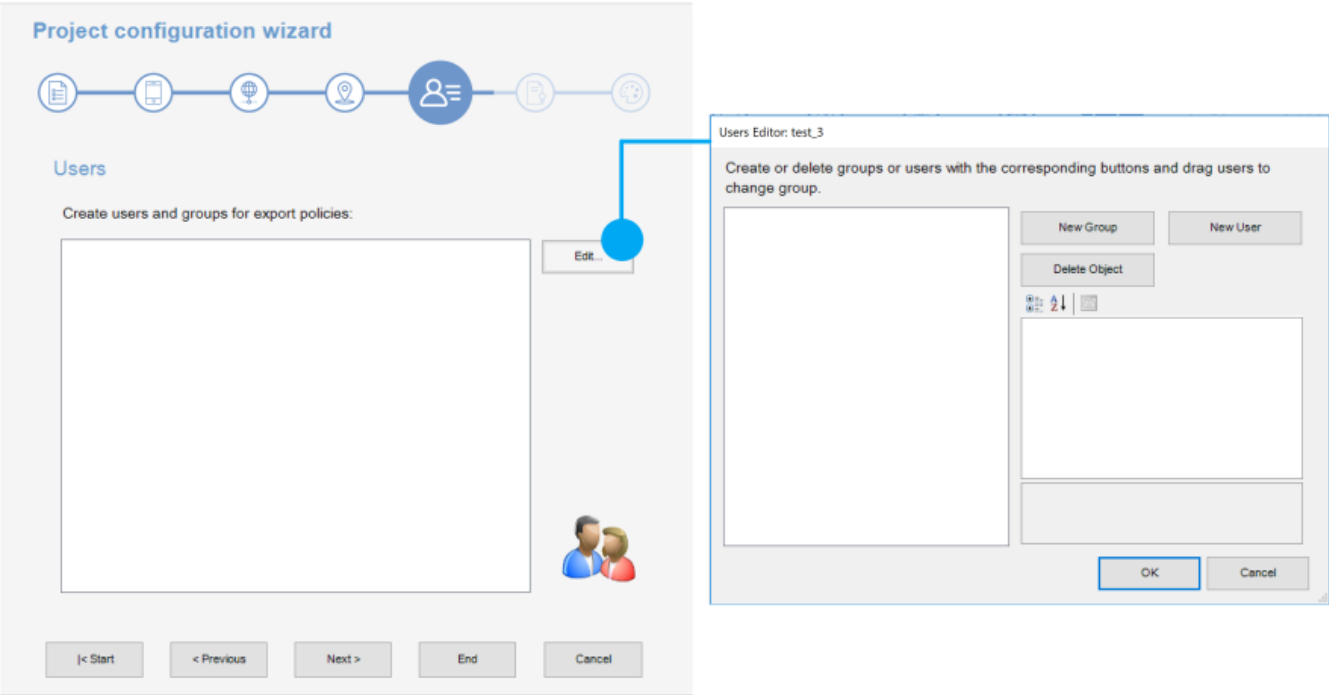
Project configuration wizard

Users

Create users and groups for export policies:

Edit...

|< Start

< Previous

Next >

End

Cancel

Users Editor: test_3

Create or delete groups or users with the corresponding buttons and drag users to change group.

New Group

New User

Delete Object

OK

Cancel